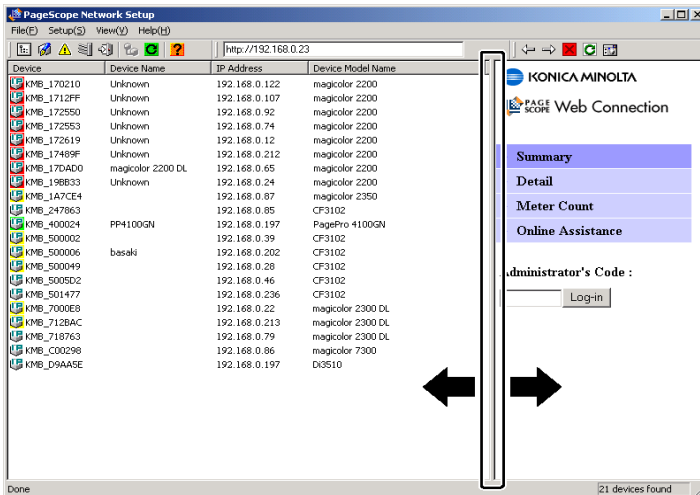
PageScope Network Setup

File(F) Setup(S) View(V) Help(H)

http://192.168.0.23

| Device | Device Name | IP Address | Device Model Name |
|---|---|---|---|
| KMB_170210 | Unknown | 192.168.0.122 | magicolor 2200 |
| KMB_1712FF | Unknown | 192.168.0.107 | magicolor 2200 |
| KMB_172550 | Unknown | 192.168.0.92 | magicolor 2200 |
| KMB_172553 | Unknown | 192.168.0.74 | magicolor 2200 |
| KMB_172619 | Unknown | 192.168.0.12 | magicolor 2200 |
| KMB_17489F | Unknown | 192.168.0.212 | magicolor 2200 |
| KMB_17DAD0 | magicolor 2200 DL | 192.168.0.65 | magicolor 2200 |
| KMB_198B33 | Unknown | 192.168.0.24 | magicolor 2200 |
| KMB_1A7CE4 | | 192.168.0.87 | magicolor 2350 |
| KMB_247863 | | 192.168.0.85 | CF3102 |
| KMB_400024 | PP4100GN | 192.168.0.197 | PagePro 4100GN |
| KMB_500002 | | 192.168.0.39 | CF3102 |
| KMB_500006 | basaki | 192.168.0.202 | CF3102 |
| KMB_500049 | | 192.168.0.28 | CF3102 |
| KMB_5005D2 | | 192.168.0.46 | CF3102 |
| KMB_501477 | | 192.168.0.236 | CF3102 |
| KMB_7000E8 | | 192.168.0.22 | magicolor 2300 DL |
| KMB_712BAC | | 192.168.0.213 | magicolor 2300 DL |
| KMB_718763 | | 192.168.0.79 | magicolor 2300 DL |
| KMB_C00298 | | 192.168.0.86 | magicolor 7300 |
| KMB_D9AA5E | | 192.168.0.197 | Di3510 |

KONICA MINOLTA

PAGE SCOPE Web Connection

Summary

Detail

Meter Count

Online Assistance

Administrator's Code :

Log-in

Done

21 devices found